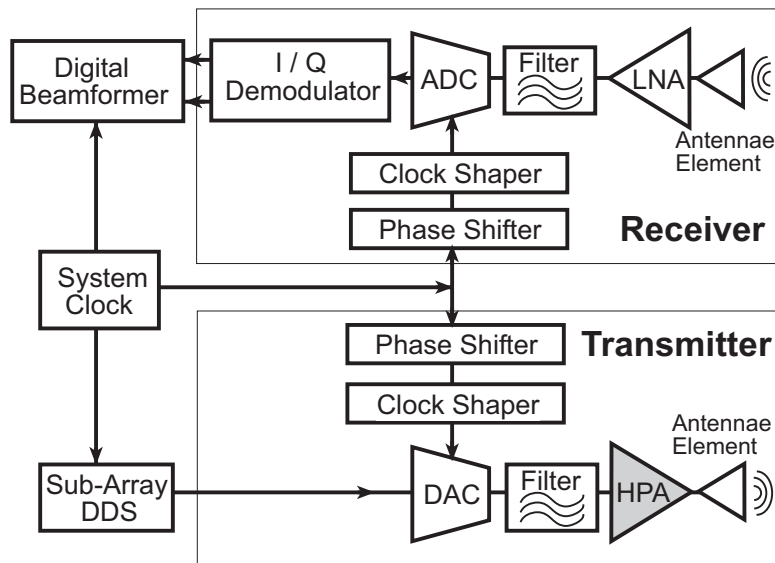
Digital Beamformer

I / Q Demodulator

ADC

Filter

LNA

Antennae Element

Clock Shaper

Phase Shifter

Receiver

System Clock

Phase Shifter

Transmitter

Clock Shaper

Antennae Element

Sub-Array DDS

DAC

Filter

HPA